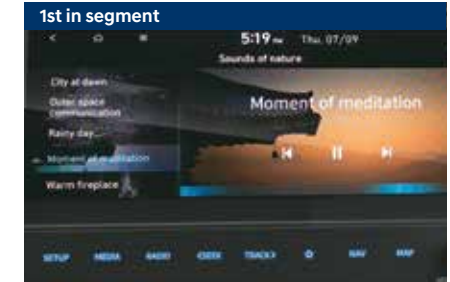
1st in segment

5:19 PM Thu, 07/09

Sounds of nature

City at dawn

Outer space communication

Rainy day

Moment of meditation

Warm fireplace

Moment of meditation

SETUP MEDIA RADIO SEEK TRACK NAV MAP